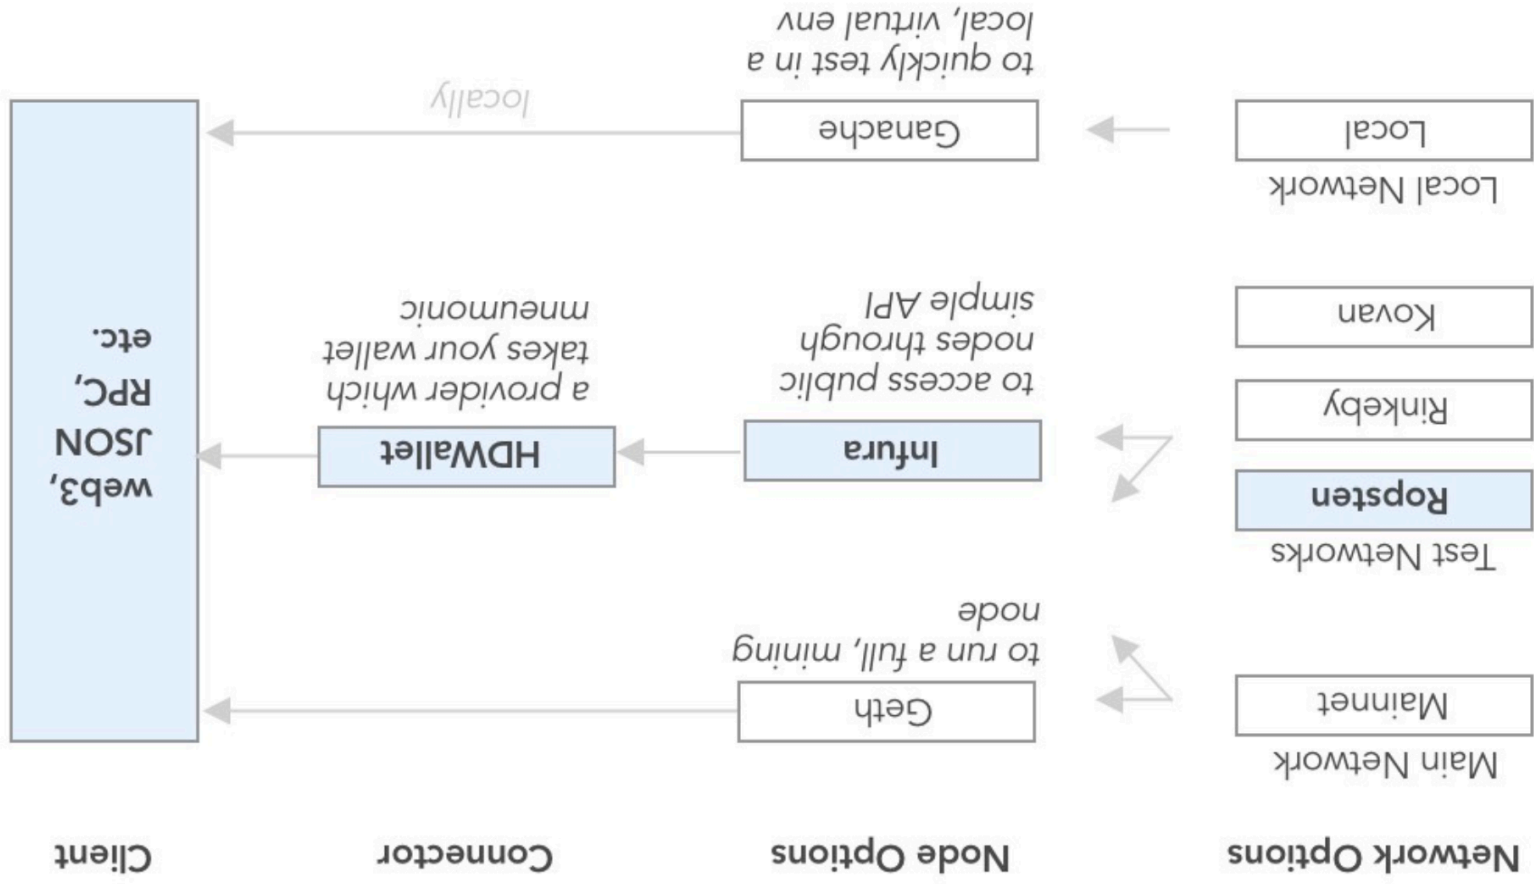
Network Options

Main Network

Mainnet

Test Networks

Ropsten

Rinkeby

Kovan

Local Network

Local

Node Options

Geth

to run a full, mining node

Infura

to access public nodes through simple API

Ganache

to quickly test in a local, virtual env

Connector

HDWallet

a provider which takes your wallet mneumonic

locally

Client

web3, JSON RPC, etc.